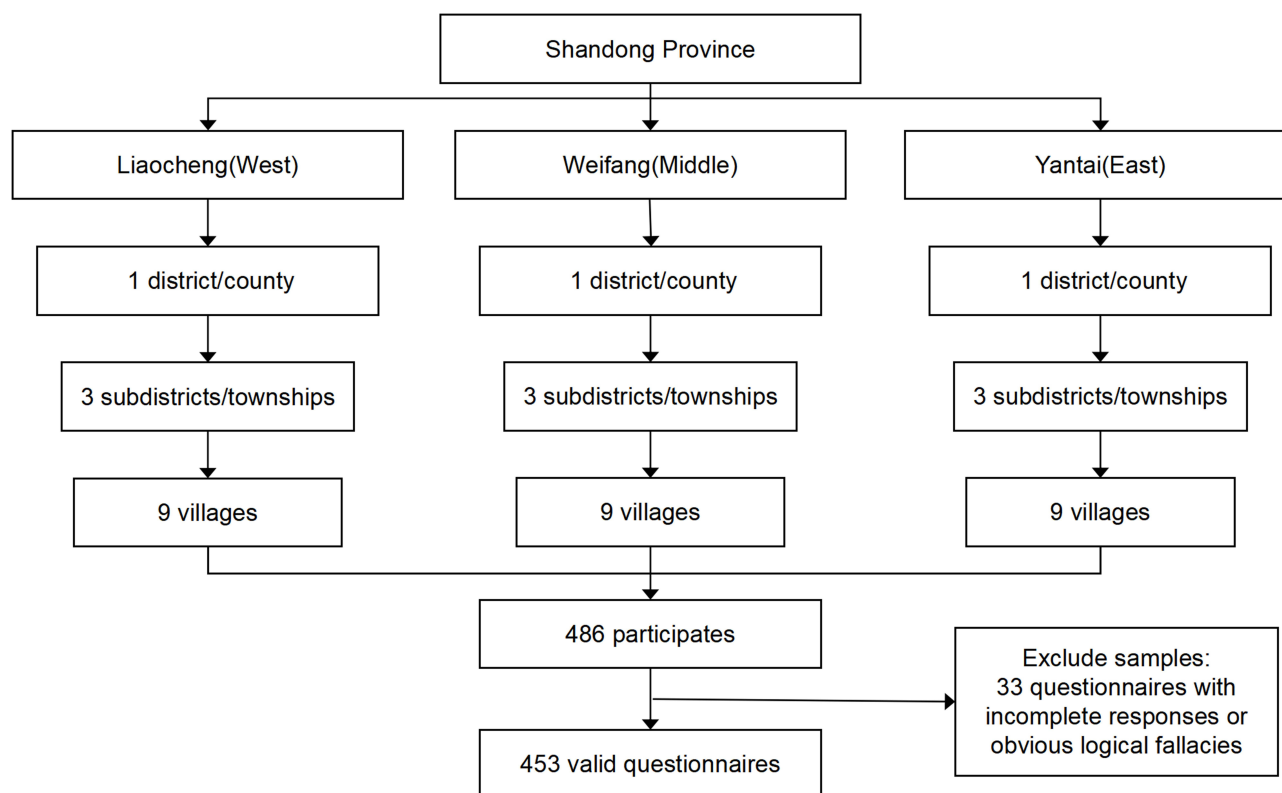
Shandong Province

Liaocheng(West)

Weifang(Middle)

Yantai(East)

1 district/county

1 district/county

1 district/county

3 subdistricts/townships

3 subdistricts/townships

3 subdistricts/townships

9 villages

9 villages

9 villages

486 participates

Exclude samples:
33 questionnaires with incomplete responses or obvious logical fallacies

453 valid questionnaires